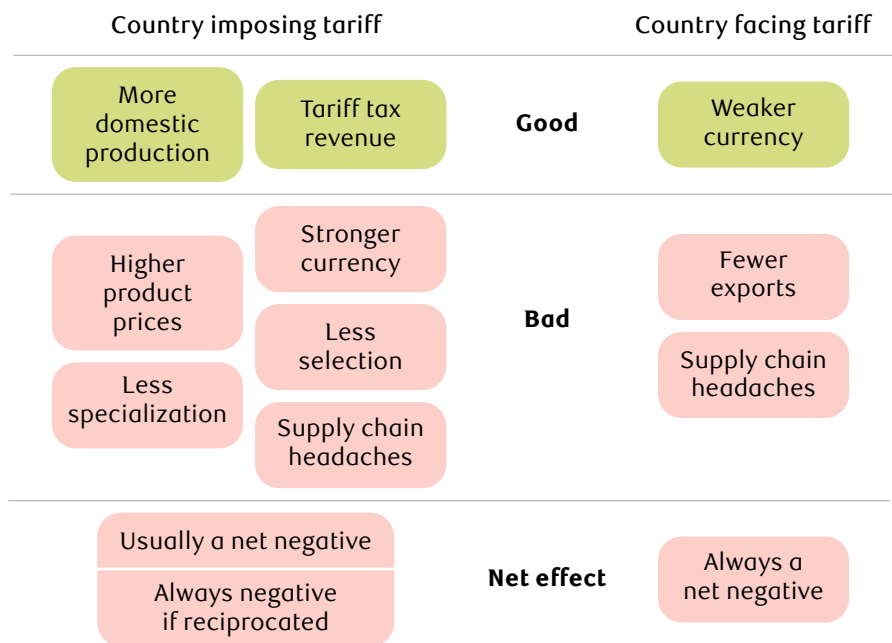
Country imposing tariff

Country facing tariff

More domestic production

Tariff tax revenue

Good

Weaker currency

Higher product prices

Stronger currency

Less selection

Less specialization

Supply chain headaches

Bad

Fewer exports

Supply chain headaches

Usually a net negative

Always negative if reciprocated

Net effect

Always a net negative